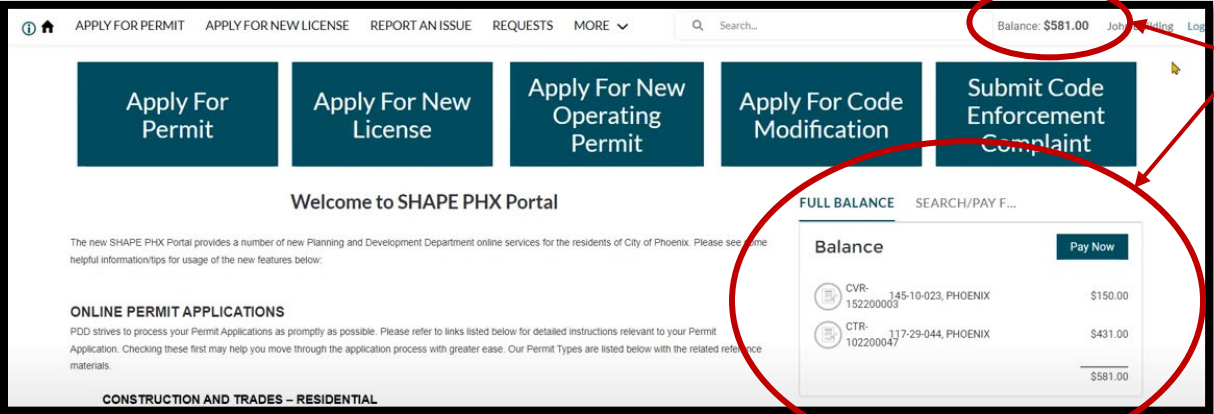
APPLY FOR PERMIT APPLY FOR NEW LICENSE REPORT AN ISSUE REQUESTS MORE

Search...

Balance: $581.00 John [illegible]lding Log

Apply For Permit

Apply For New License

Apply For New Operating Permit

Apply For Code Modification

Submit Code Enforcement Complaint

Welcome to SHAPE PHX Portal

The new SHAPE PHX Portal provides a number of new Planning and Development Department online services for the residents of City of Phoenix. Please see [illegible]ome helpful information/tips for usage of the new features below:

ONLINE PERMIT APPLICATIONS

PDD strives to process your Permit Applications as promptly as possible. Please refer to links listed below for detailed instructions relevant to your Permit Application. Checking these first may help you move through the application process with greater ease. Our Permit Types are listed below with the related reference materials.

CONSTRUCTION AND TRADES – RESIDENTIAL

FULL BALANCE SEARCH/PAY F...

Balance

Pay Now

| | | |
|---|---|---|
| CVR-152200003 | 145-10-023, PHOENIX | $150.00 |
| CTR-102200047 | 117-29-044, PHOENIX | $431.00 |
| | | $581.00 |